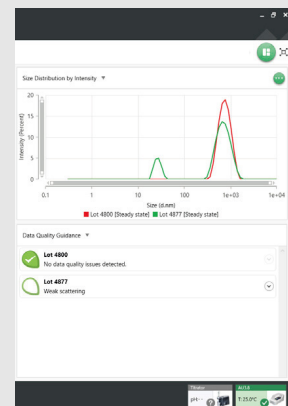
Size Distribution by Intensity ▼

20
15
10
5
0
Intensity (Percent)

0.1
1
10
100
1e+03
1e+04
Size (d.nm)

Lot 4800 [Steady state]
Lot 4877 [Steady state]

Data Quality Guidance ▼

Lot 4800
No data quality issues detected.

Lot 4877
Weak scattering

Titrator
pH
AUTO
T: 25.0°C